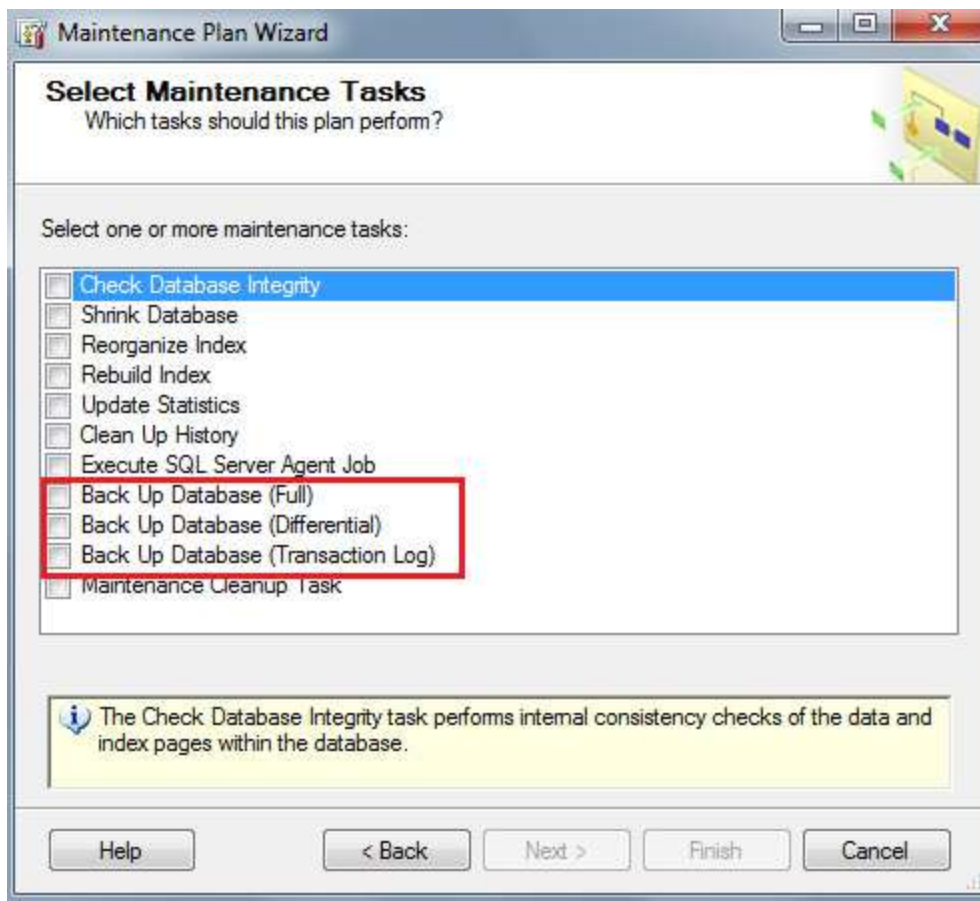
Maintenance Plan Wizard

Select Maintenance Tasks
Which tasks should this plan perform?

Select one or more maintenance tasks:

Check Database Integrity
Shrink Database
Reorganize Index
Rebuild Index
Update Statistics
Clean Up History
Execute SQL Server Agent Job
Back Up Database (Full)
Back Up Database (Differential)
Back Up Database (Transaction Log)
Maintenance Cleanup Task

The Check Database Integrity task performs internal consistency checks of the data and index pages within the database.

Help
< Back
Next >
Finish
Cancel